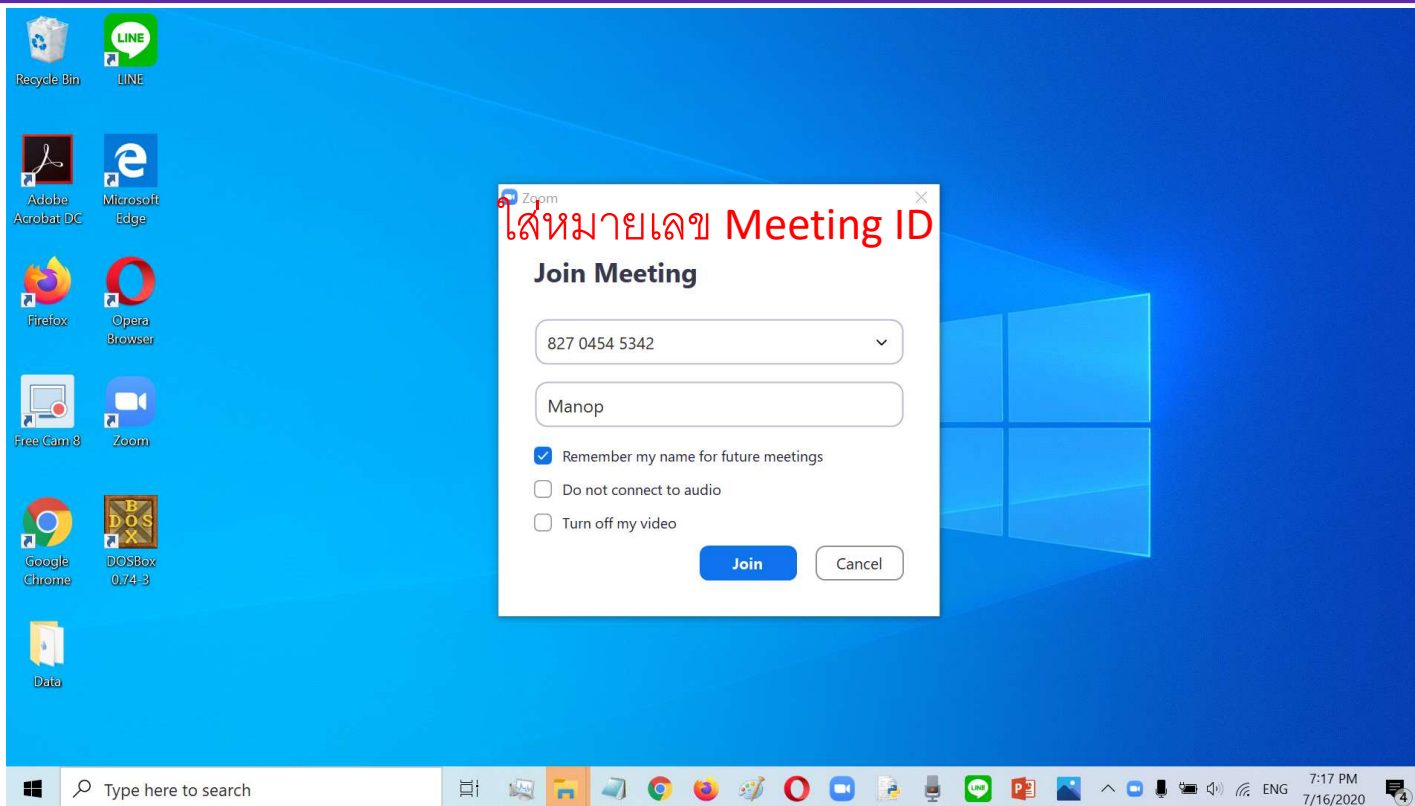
Recycle Bin
LINE
LINE
Adobe Acrobat DC
Microsoft Edge
Firefox
Opera Browser
Free Cam 8
Zoom
Google Chrome
DOSBox 0.74-3
Data

Zoom
ใส่หมายเลข Meeting ID
Join Meeting
827 0454 5342
Manop
Remember my name for future meetings
Do not connect to audio
Turn off my video
Join
Cancel

Type here to search
ENG
7:17 PM
7/16/2020
4